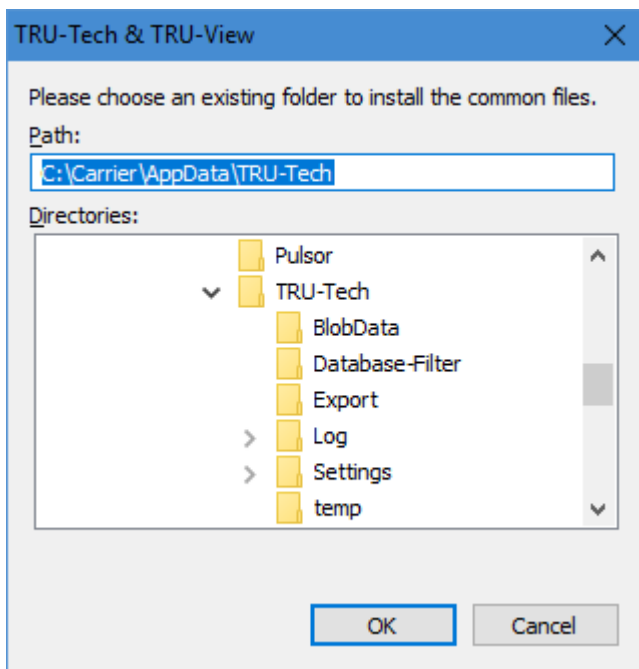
TRU-Tech & TRU-View

Please choose an existing folder to install the common files.

Path:

C:\Carrier\AppData\TRU-Tech

Directories:

Pulsor
TRU-Tech
BlobData
Database-Filter
Export
Log
Settings
temp

OK

Cancel